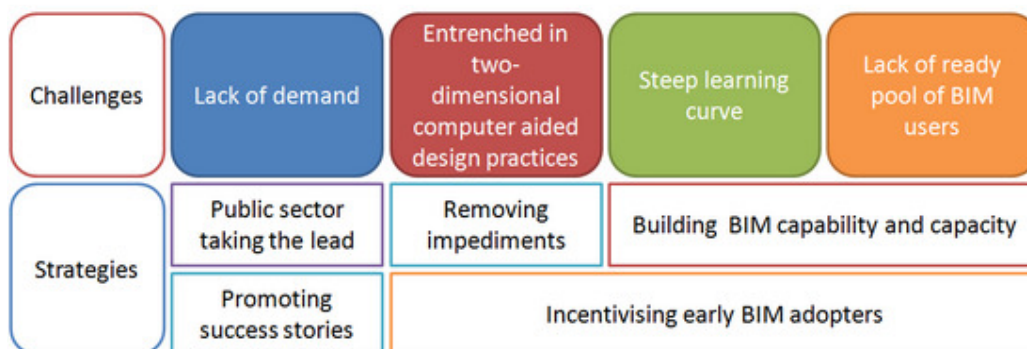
Challenges

Lack of demand

Entrenched in two-dimensional computer aided design practices

Steep learning curve

Lack of ready pool of BIM users

Strategies

Public sector taking the lead

Removing impediments

Building BIM capability and capacity

Promoting success stories

Incentivising early BIM adopters